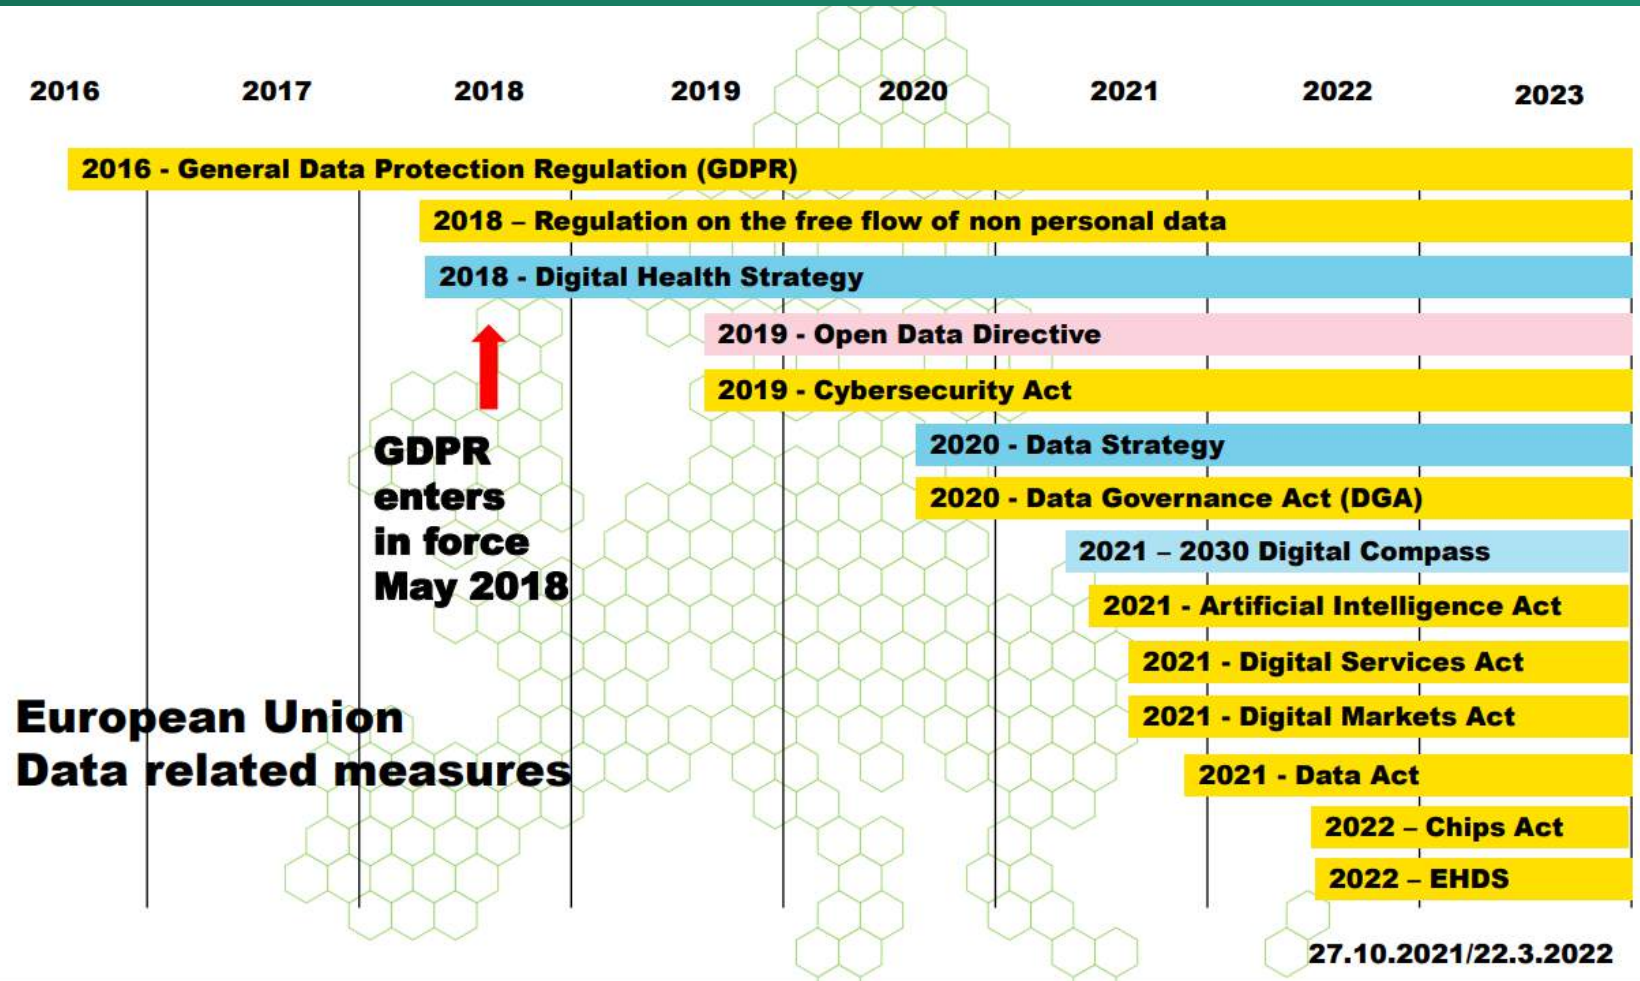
2016 2017 2018 2019 2020 2021 2022 2023

2016 - General Data Protection Regulation (GDPR)

2018 – Regulation on the free flow of non personal data

2018 - Digital Health Strategy

2019 - Open Data Directive

2019 - Cybersecurity Act

2020 - Data Strategy

2020 - Data Governance Act (DGA)

2021 – 2030 Digital Compass

2021 - Artificial Intelligence Act

2021 - Digital Services Act

2021 - Digital Markets Act

2021 - Data Act

2022 – Chips Act

2022 – EHDS

GDPR enters in force May 2018

European Union
Data related measures

27.10.2021/22.3.2022